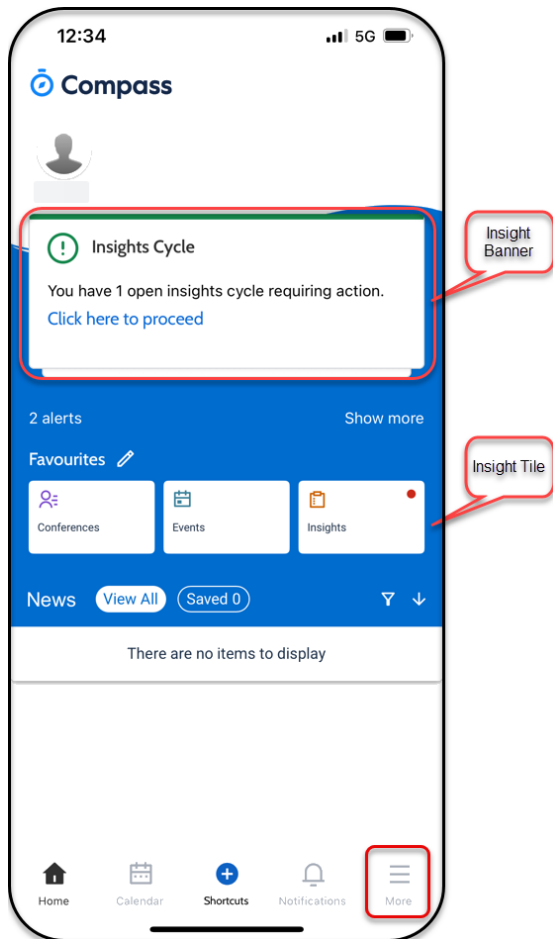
12:34

5G

Compass

Insights Cycle

You have 1 open insights cycle requiring action.

Click here to proceed

Insight Banner

2 alerts

Show more

Favourites

Conferences

Events

Insights

Insight Tile

News

View All

Saved 0

There are no items to display

Home

Calendar

Shortcuts

Notifications

More